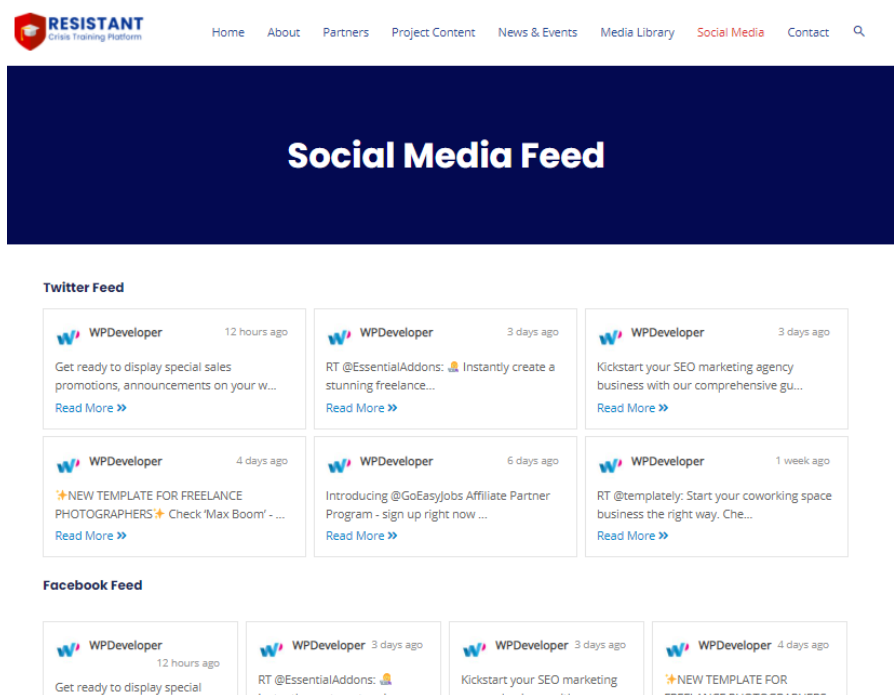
RESISTANT
Crisis Training Platform

Home About Partners Project Content News & Events Media Library Social Media Contact

Social Media Feed

Twitter Feed

WPDeveloper 12 hours ago
Get ready to display special sales promotions, announcements on your w...
Read More »

WPDeveloper 3 days ago
RT @EssentialAddons: 🙋 Instantly create a stunning freelance...
Read More »

WPDeveloper 3 days ago
Kickstart your SEO marketing agency business with our comprehensive gu...
Read More »

WPDeveloper 4 days ago
✨NEW TEMPLATE FOR FREELANCE PHOTOGRAPHERS✨ Check 'Max Boom' - ...
Read More »

WPDeveloper 6 days ago
Introducing @GoEasyJobs Affiliate Partner Program - sign up right now ...
Read More »

WPDeveloper 1 week ago
RT @templately: Start your coworking space business the right way. Che...
Read More »

Facebook Feed

WPDeveloper 12 hours ago
Get ready to display special

WPDeveloper 3 days ago
RT @EssentialAddons: 🙋

WPDeveloper 3 days ago
Kickstart your SEO marketing

WPDeveloper 4 days ago
✨NEW TEMPLATE FOR
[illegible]